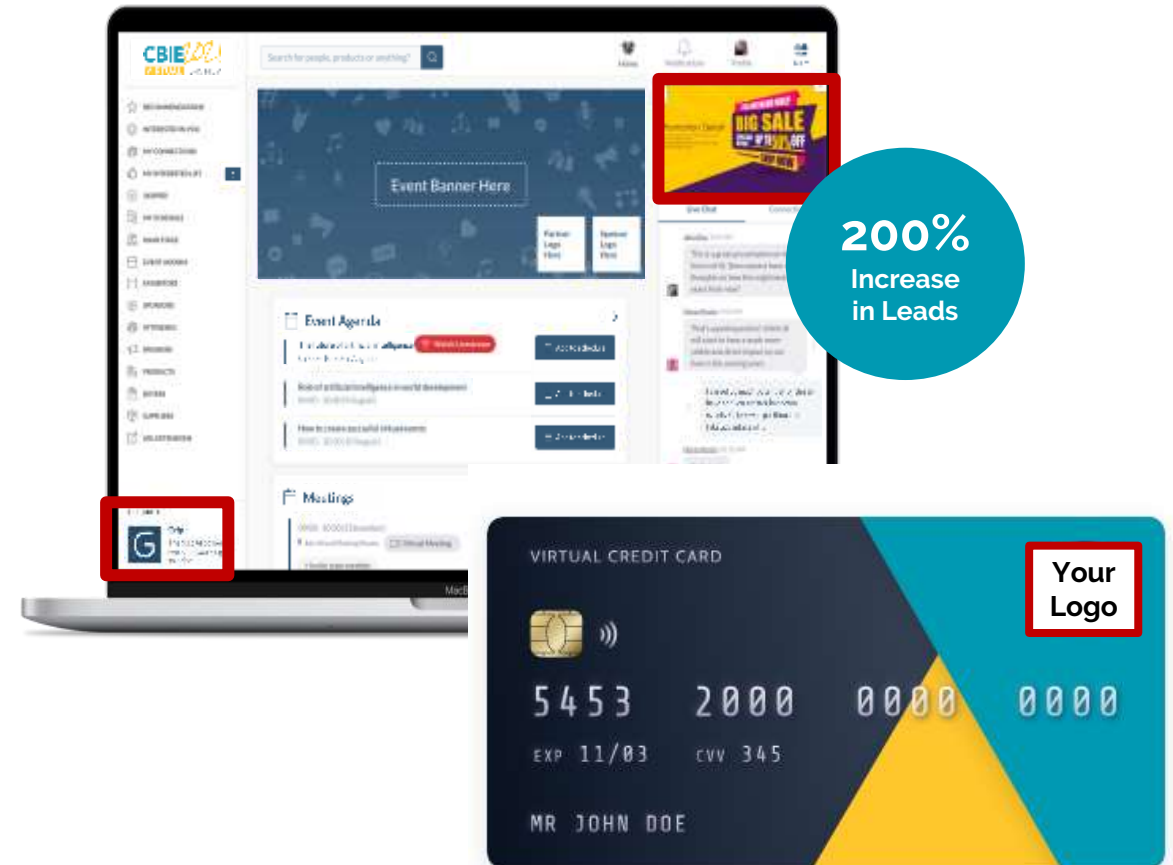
CBIE

Search for people, products or anything?

BIG SALE

Event Banner Here

Partner Logo Here

Sponsor Logo Here

Event Agenda

Meetings

200%
Increase
in Leads

VIRTUAL CREDIT CARD

Your
Logo

5453 2000 0000 0000

EXP 11/03 CVV 345

MR JOHN DOE